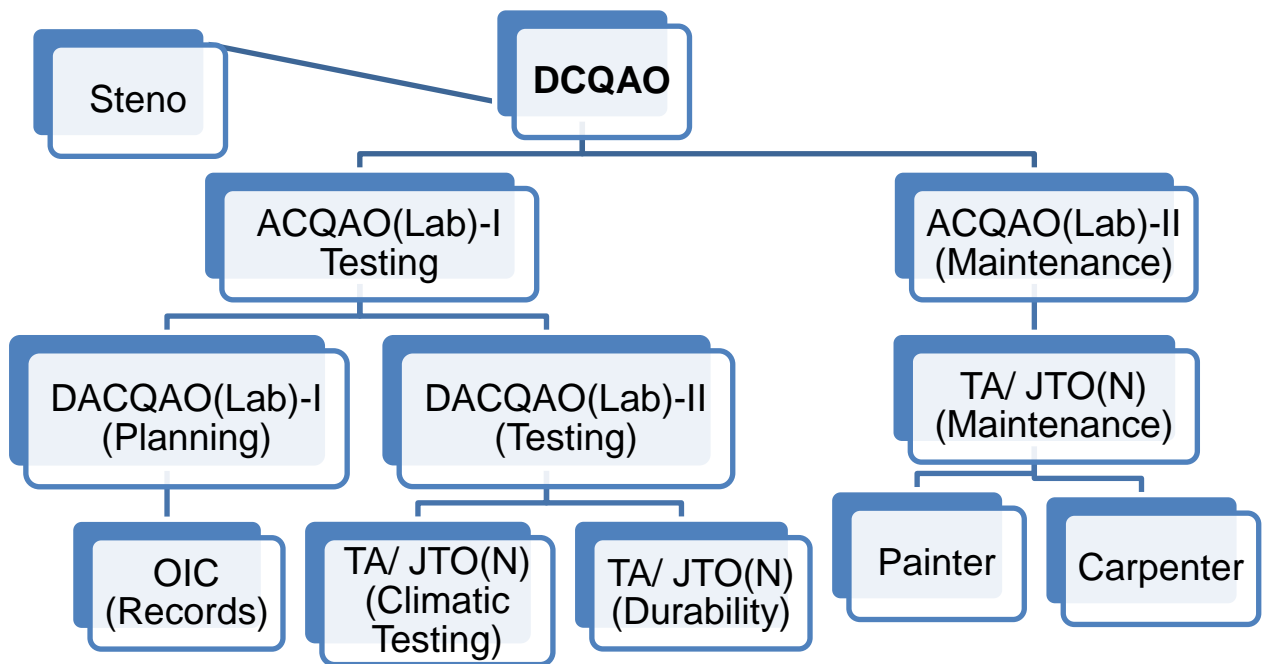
Steno

DCQAO

ACQAO(Lab)-I Testing

ACQAO(Lab)-II (Maintenance)

DACQAO(Lab)-I (Planning)

DACQAO(Lab)-II (Testing)

TA/ JTO(N) (Maintenance)

OIC (Records)

TA/ JTO(N) (Climatic Testing)

TA/ JTO(N) (Durability)

Painter

Carpenter